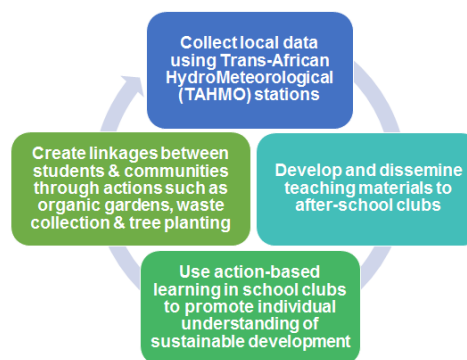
Collect local data using Trans-African HydroMeteorological (TAHMO) stations

Develop and dissemine teaching materials to after-school clubs

Use action-based learning in school clubs to promote individual understanding of sustainable development

Create linkages between students & communities through actions such as organic gardens, waste collection & tree planting